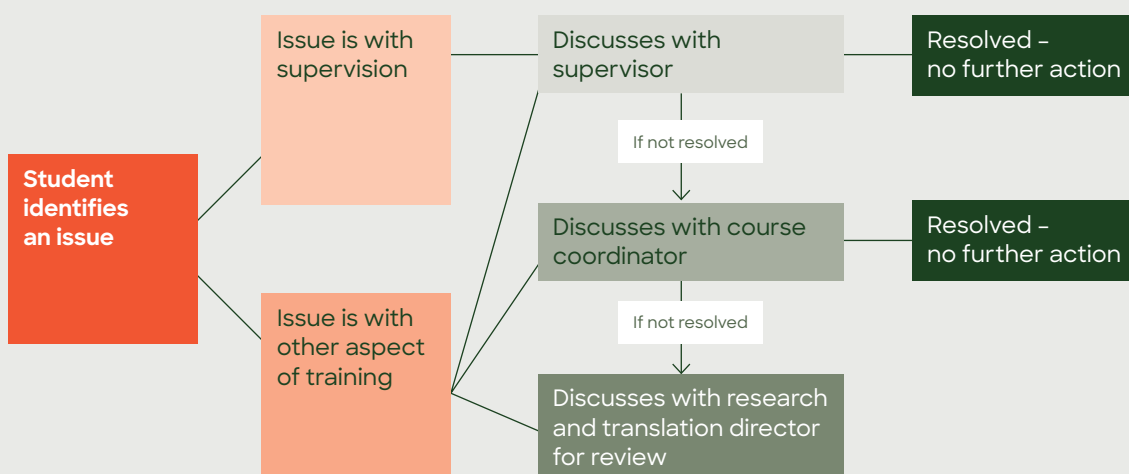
Student identifies an issue

Issue is with supervision

Issue is with other aspect of training

Discusses with supervisor

Resolved – no further action

If not resolved

Discusses with course coordinator

Resolved – no further action

If not resolved

Discusses with research and translation director for review